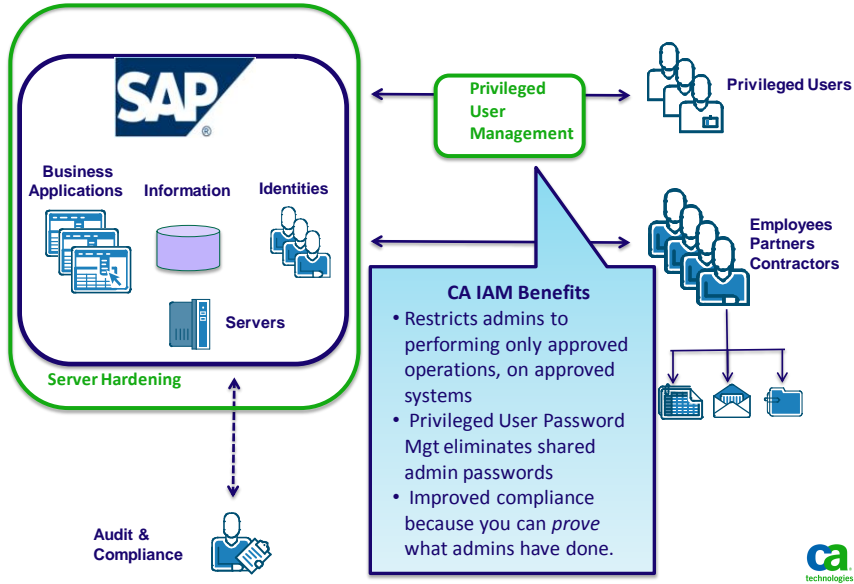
SAP
®

Business Applications

Information

Identities

Servers

Server Hardening

Privileged User Management

Privileged Users

Employees
Partners
Contractors

CA IAM Benefits
• Restricts admins to performing only approved operations, on approved systems
• Privileged User Password Mgt eliminates shared admin passwords
• Improved compliance because you can *prove* what admins have done.

Audit & Compliance

ca
technologies